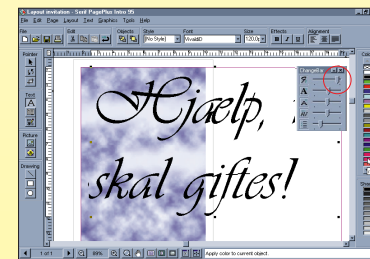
Layout invitation - Serif PagePlus Intro 95
File Edit Page Layout Text Graphics Tools Help
File Edit Objects Style Font Size Effects Alignment
[No Style] eBD 200pt
Pointer
Text
Picture
Drawing
ChangeBar
Hjælp, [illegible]
skal giftes!
1 of 1 89%
Apply color to current object.